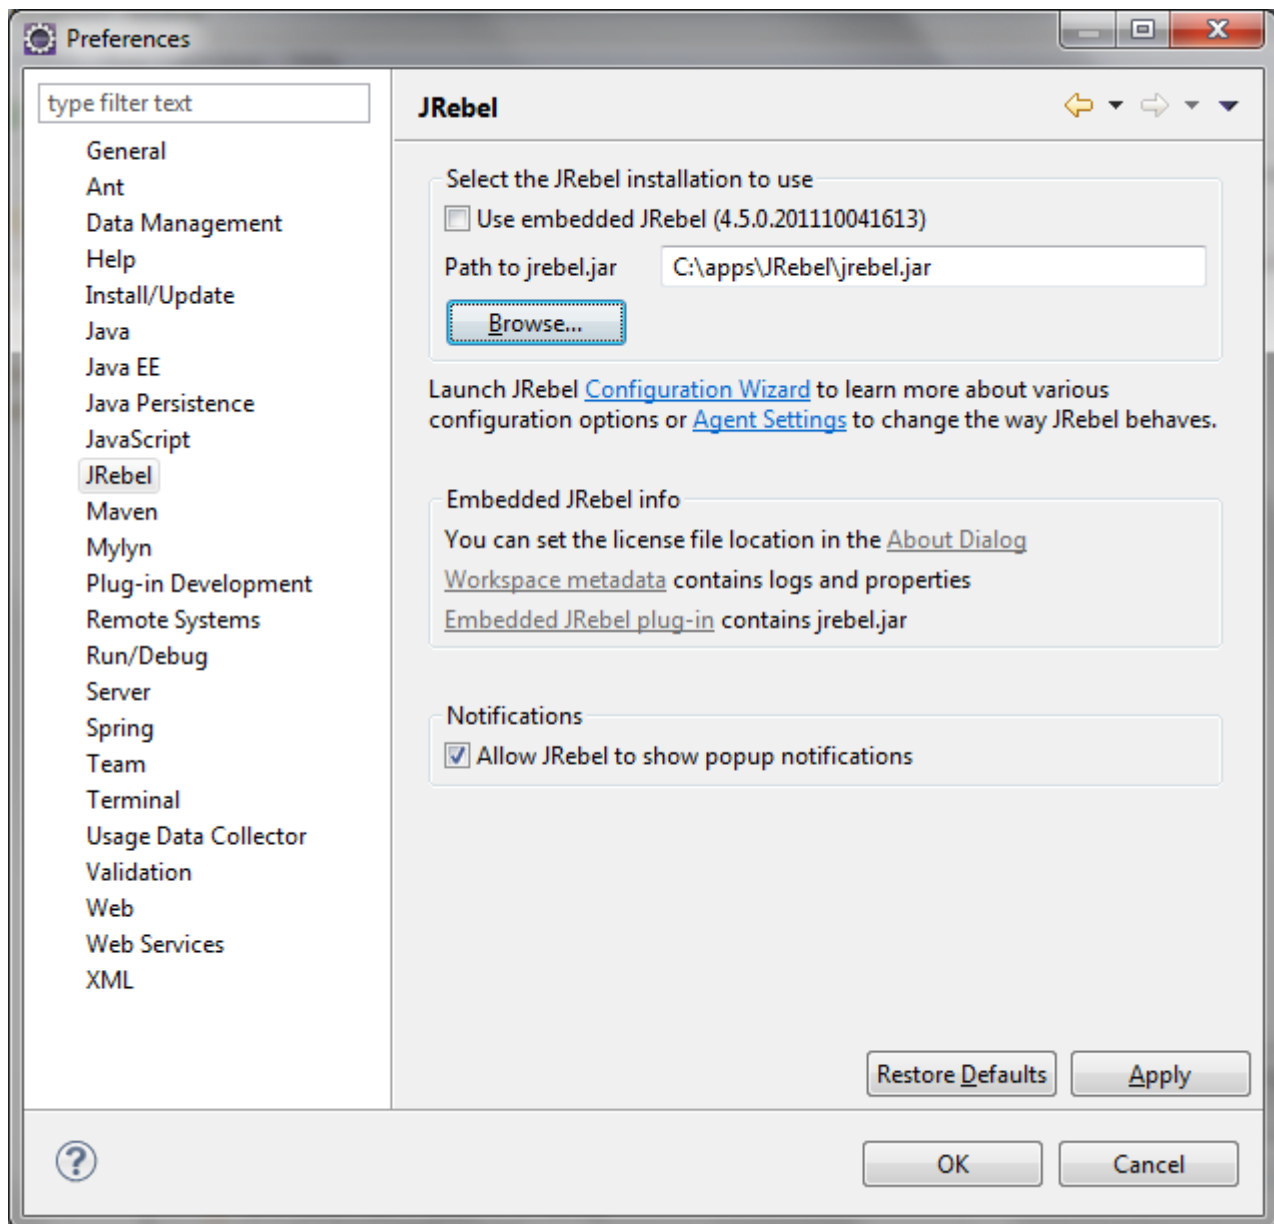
Preferences

type filter text

General
Ant
Data Management
Help
Install/Update
Java
Java EE
Java Persistence
JavaScript
JRebel
Maven
Mylyn
Plug-in Development
Remote Systems
Run/Debug
Server
Spring
Team
Terminal
Usage Data Collector
Validation
Web
Web Services
XML

JRebel

Select the JRebel installation to use

Use embedded JRebel (4.5.0.201110041613)

Path to jrebel.jar C:\apps\JRebel\jrebel.jar

Browse...

Launch JRebel Configuration Wizard to learn more about various configuration options or Agent Settings to change the way JRebel behaves.

Embedded JRebel info

You can set the license file location in the About Dialog

Workspace metadata contains logs and properties

Embedded JRebel plug-in contains jrebel.jar

Notifications

Allow JRebel to show popup notifications

Restore Defaults Apply

OK Cancel